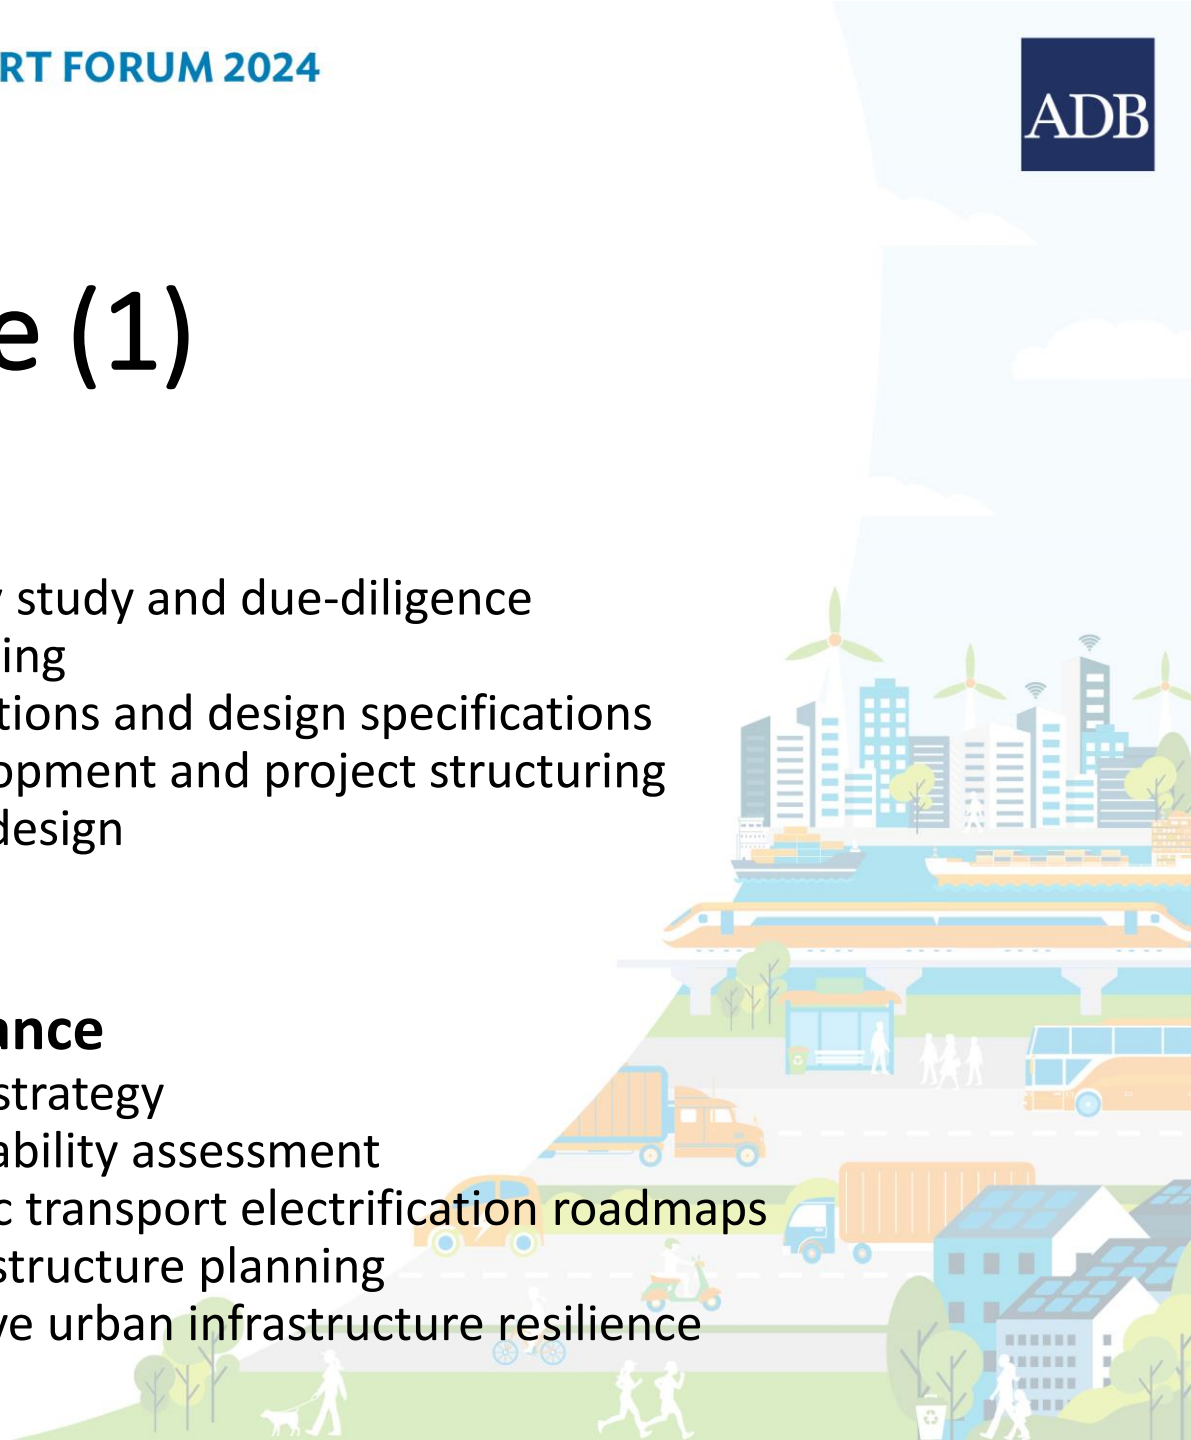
RT FORUM 2024

ADB

e (1)

study and due-diligence
ing
tions and design specifications
opment and project structuring
design

nce
strategy
ability assessment
c transport electrification roadmaps
structure planning
ve urban infrastructure resilience